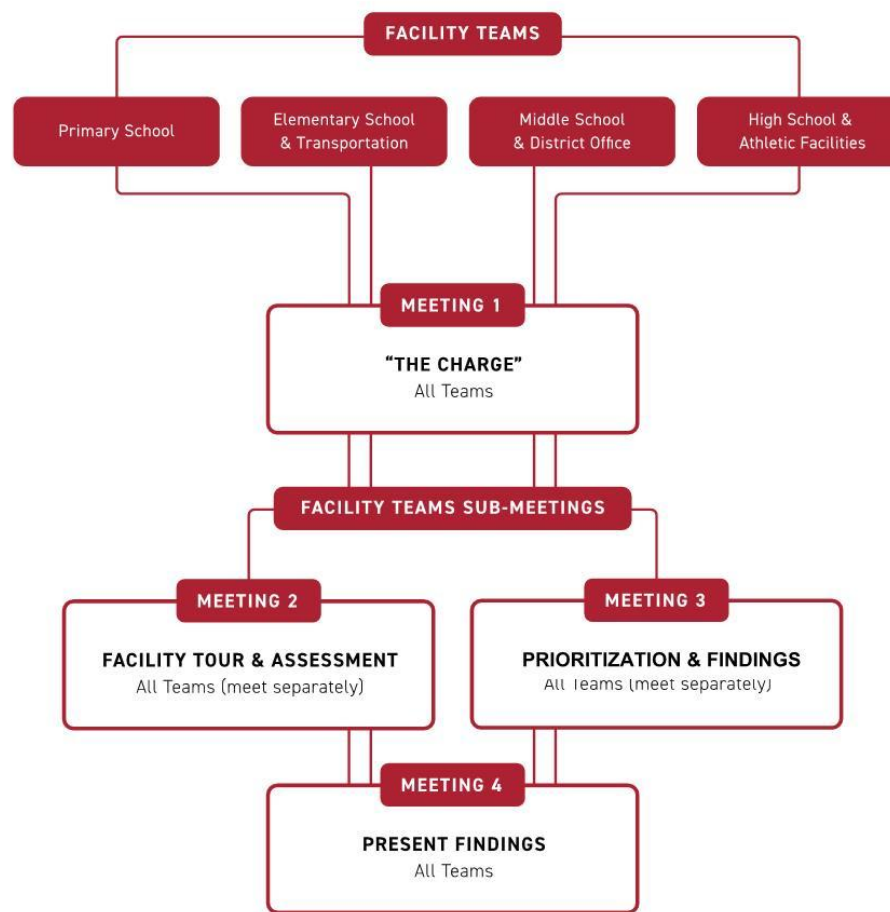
FACILITY TEAMS

Primary School

Elementary School & Transportation

Middle School & District Office

High School & Athletic Facilities

MEETING 1

"THE CHARGE"
All Teams

FACILITY TEAMS SUB-MEETINGS

MEETING 2

FACILITY TOUR & ASSESSMENT
All Teams (meet separately)

MEETING 3

PRIORITIZATION & FINDINGS
All Teams (meet separately)

MEETING 4

PRESENT FINDINGS
All Teams